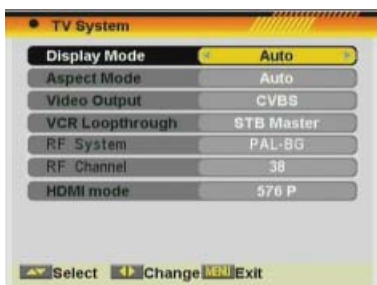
TV System

| | |
|---|---|
| Display Mode | Auto |
| Aspect Mode | Auto |
| Video Output | CVBS |
| VCR Loopthrough | STB Master |
| RF System | PAL-BG |
| RF Channel | 38 |
| HDMI mode | 576 P |

Select Change MENU Exit